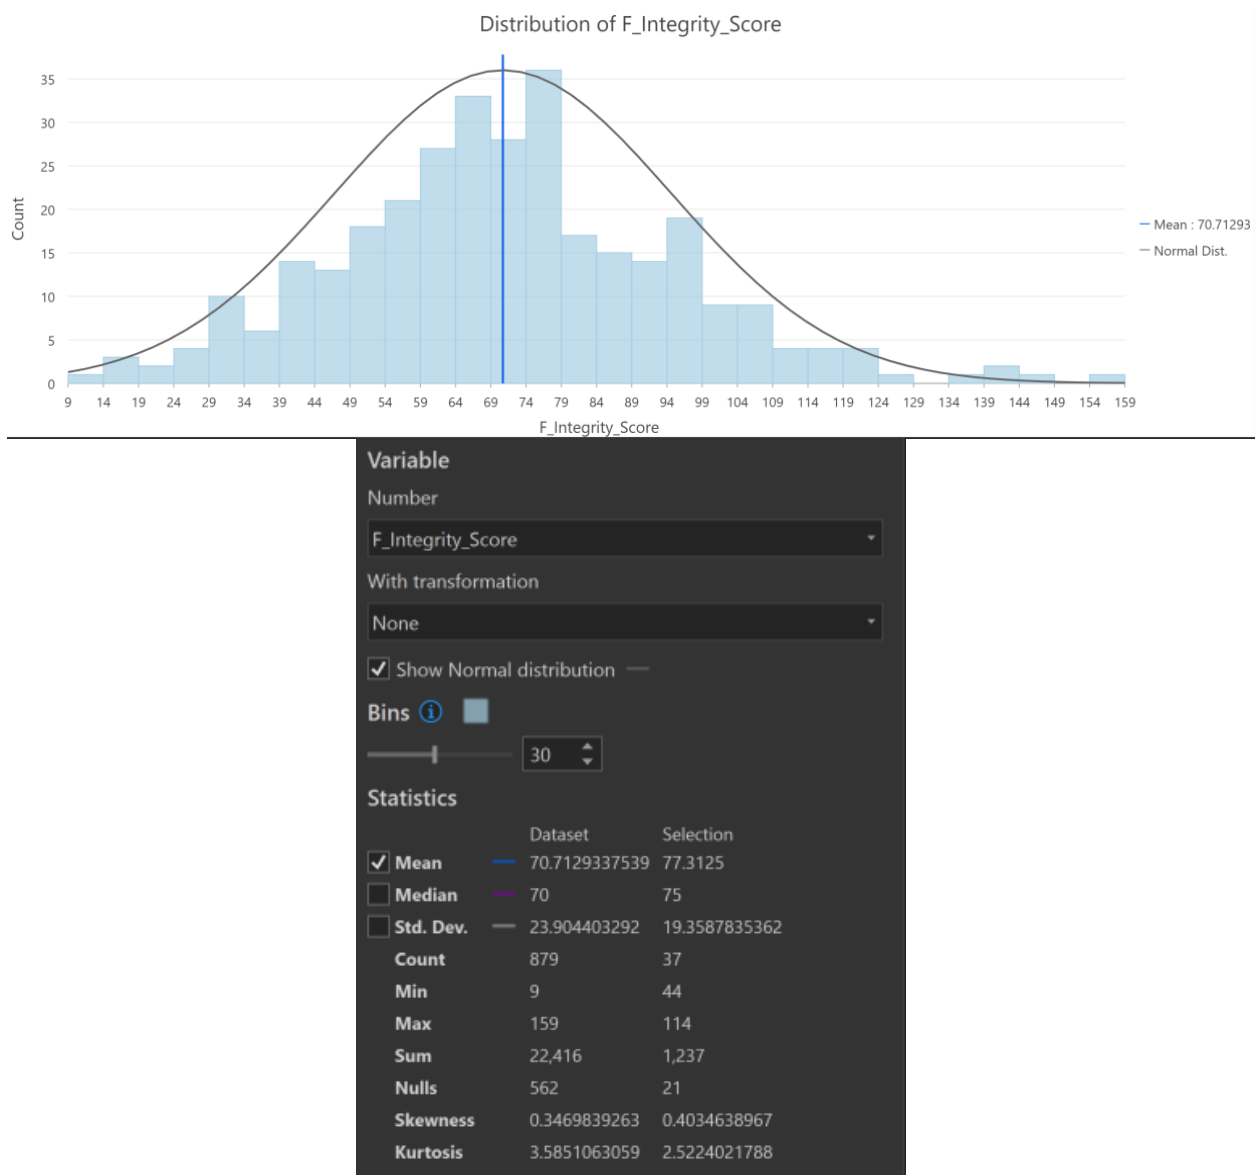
Distribution of F_Integrity_Score

Count

35
30
25
20
15
10
5
0

9 14 19 24 29 34 39 44 49 54 59 64 69 74 79 84 89 94 99 104 109 114 119 124 129 134 139 144 149 154 159

F_Integrity_Score

Mean : 70.71293
Normal Dist.

Variable

Number

F_Integrity_Score

With transformation

None

Show Normal distribution

Bins

30

Statistics

| | Dataset | Selection |
|---|---|---|
| Mean | 70.7129337539 | 77.3125 |
| Median | 70 | 75 |
| Std. Dev. | 23.904403292 | 19.3587835362 |
| Count | 879 | 37 |
| Min | 9 | 44 |
| Max | 159 | 114 |
| Sum | 22,416 | 1,237 |
| Nulls | 562 | 21 |
| Skewness | 0.3469839263 | 0.4034638967 |
| Kurtosis | 3.5851063059 | 2.5224021788 |